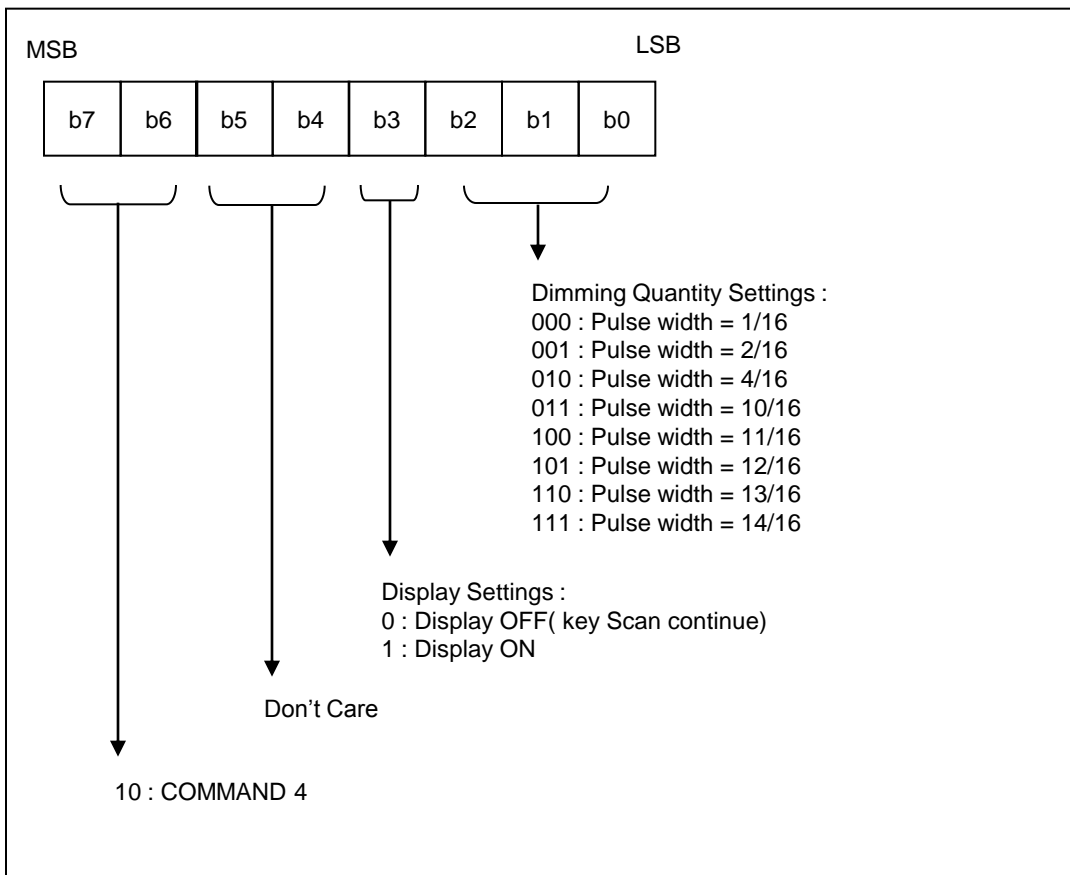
MSB

LSB

| b7 | b6 | b5 | b4 | b3 | b2 | b1 | b0 |
|---|---|---|---|---|---|---|---|

Dimming Quantity Settings :
000 : Pulse width = 1/16
001 : Pulse width = 2/16
010 : Pulse width = 4/16
011 : Pulse width = 10/16
100 : Pulse width = 11/16
101 : Pulse width = 12/16
110 : Pulse width = 13/16
111 : Pulse width = 14/16

Display Settings :
0 : Display OFF( key Scan continue)
1 : Display ON

Don't Care

10 : COMMAND 4